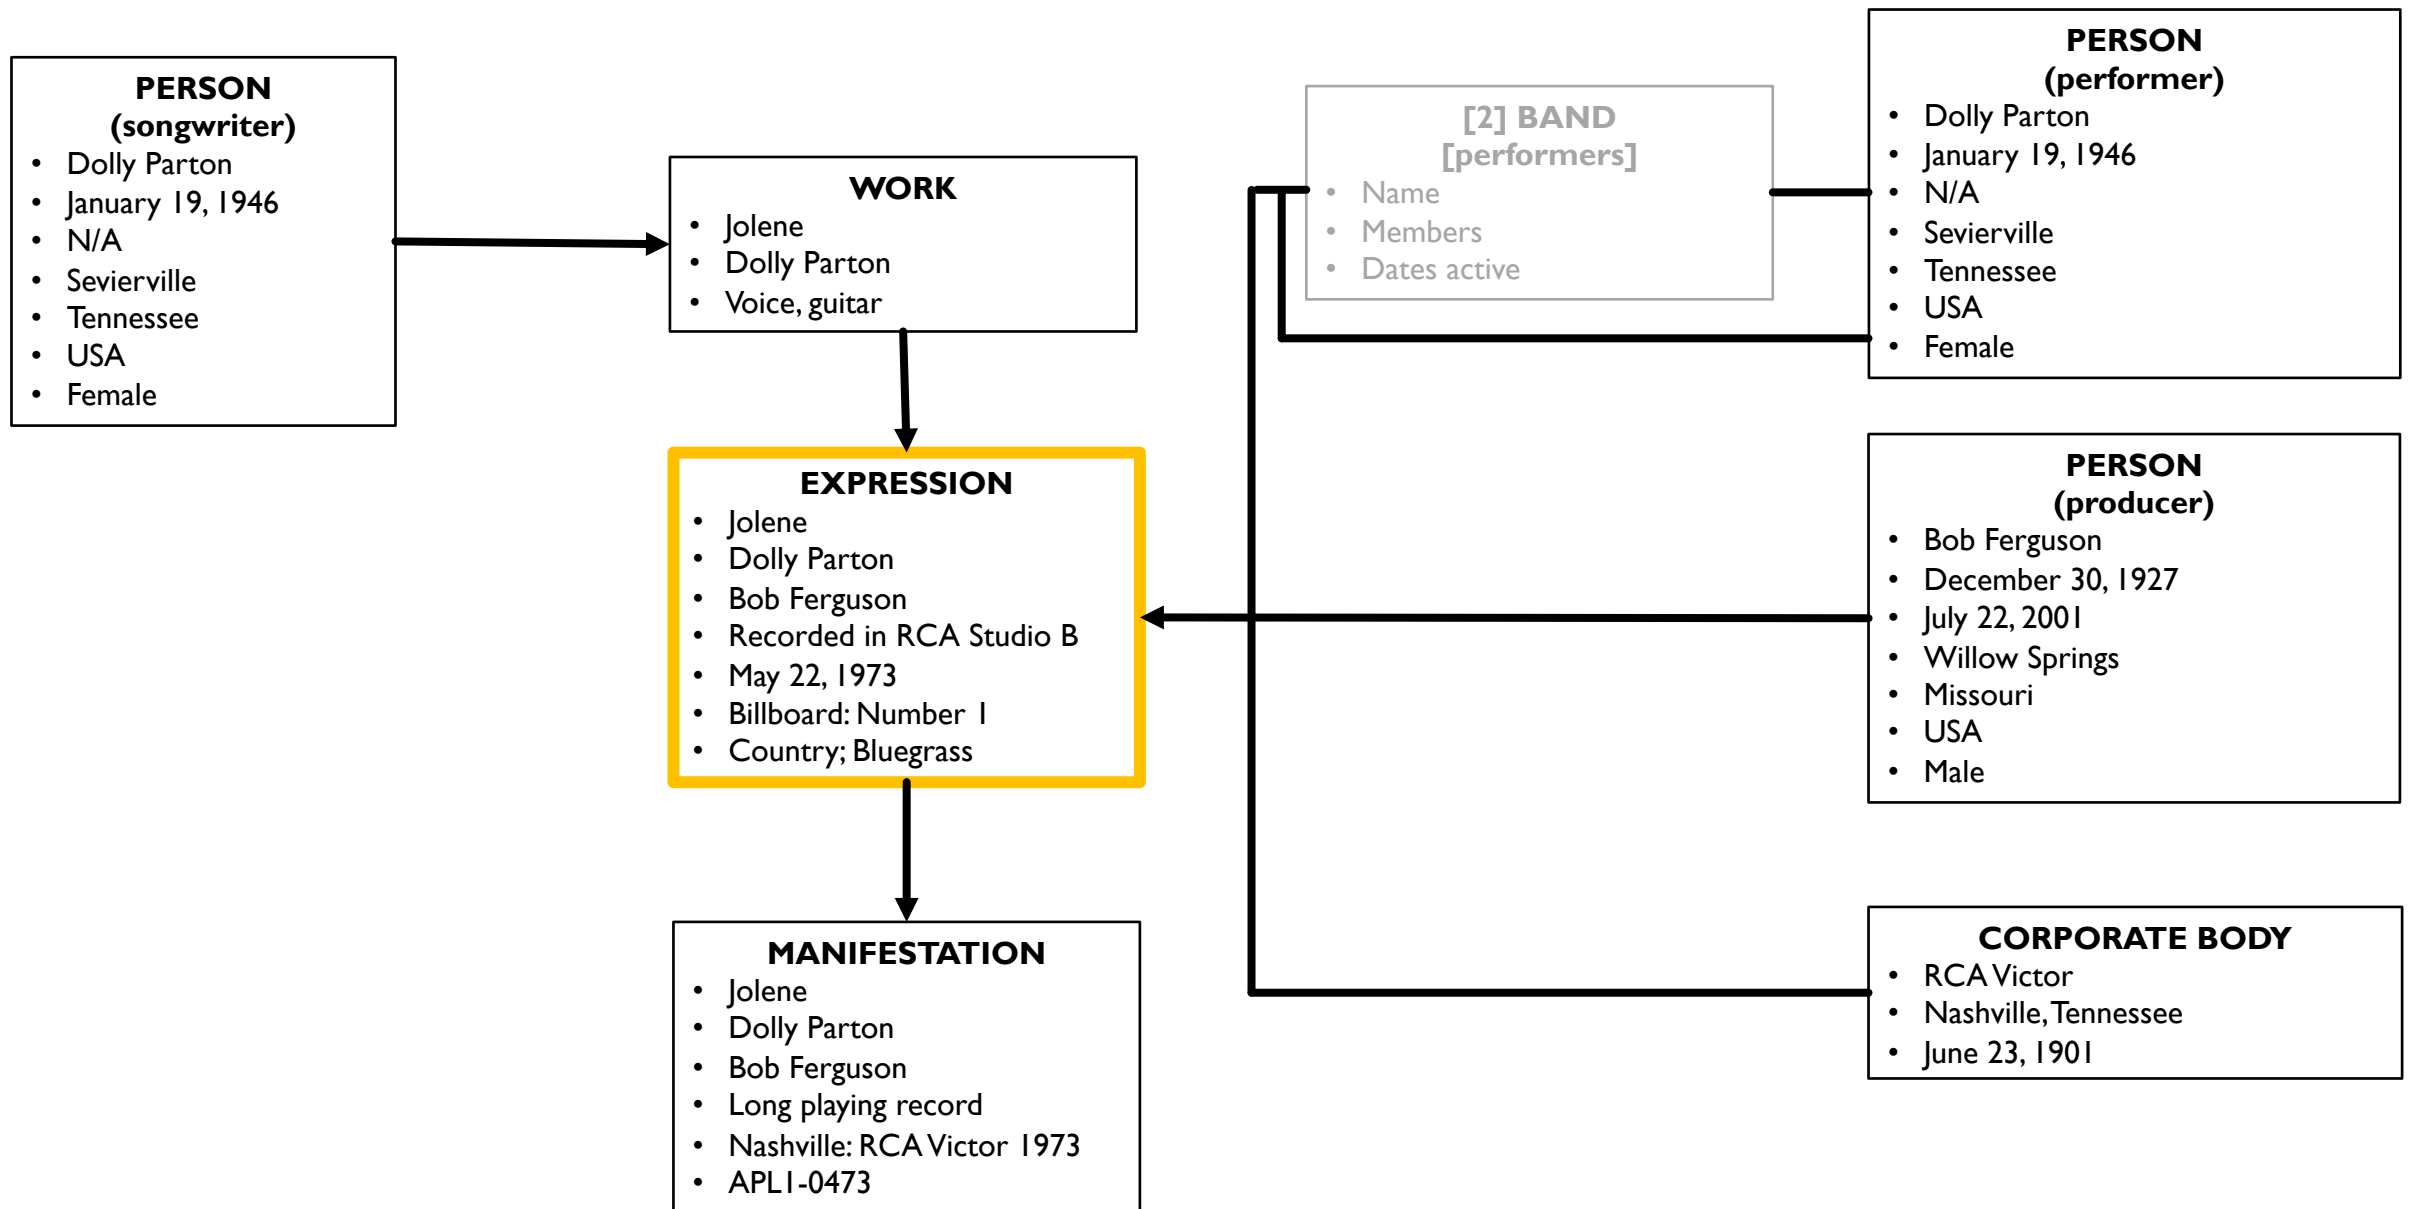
PERSON
(songwriter)
- Dolly Parton
- January 19, 1946
- N/A
- Sevierville
- Tennessee
- USA
- Female

WORK
- Jolene
- Dolly Parton
- Voice, guitar

EXPRESSION
- Jolene
- Dolly Parton
- Bob Ferguson
- Recorded in RCA Studio B
- May 22, 1973
- Billboard: Number 1
- Country; Bluegrass

MANIFESTATION
- Jolene
- Dolly Parton
- Bob Ferguson
- Long playing record
- Nashville: RCA Victor 1973
- APL1-0473

[2] BAND
[performers]
- Name
- Members
- Dates active

PERSON
(performer)
- Dolly Parton
- January 19, 1946
- N/A
- Sevierville
- Tennessee
- USA
- Female

PERSON
(producer)
- Bob Ferguson
- December 30, 1927
- July 22, 2001
- Willow Springs
- Missouri
- USA
- Male

CORPORATE BODY
- RCA Victor
- Nashville, Tennessee
- June 23, 1901